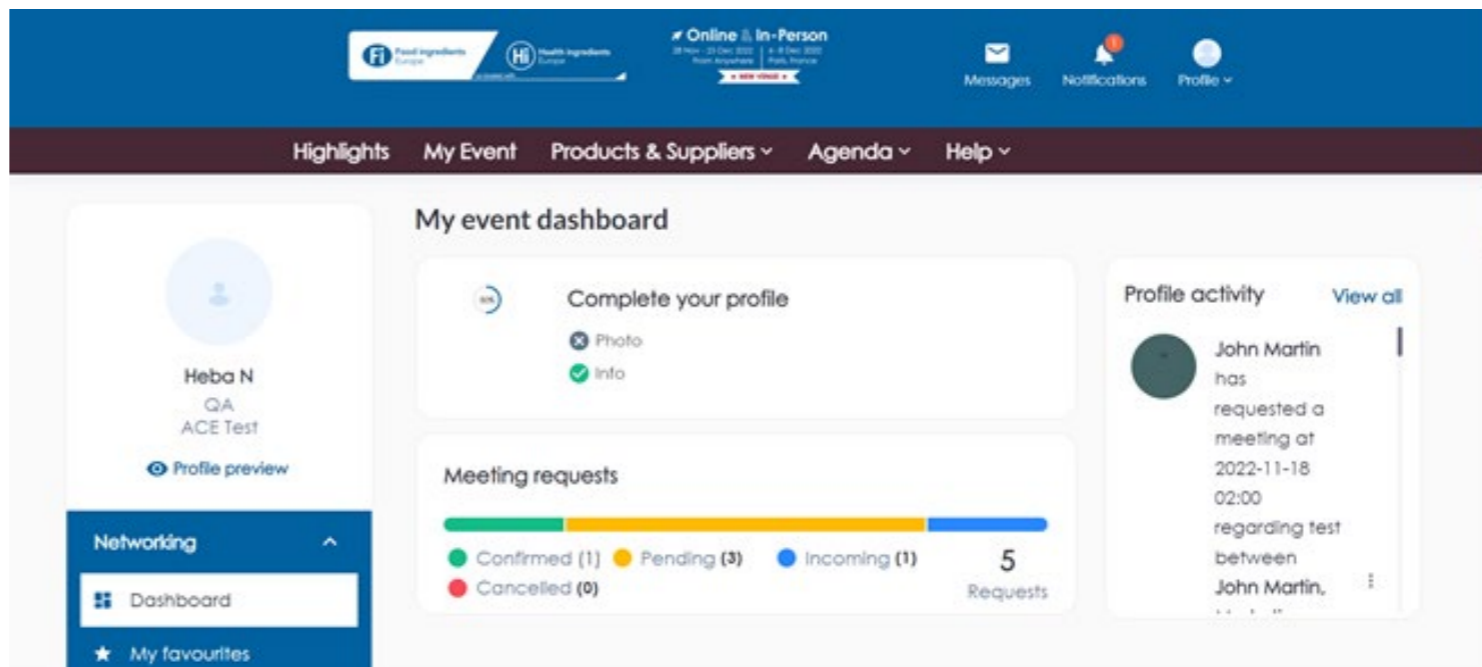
Fi Food ingredients Europe
Hi Health ingredients Europe
Online & In-Person
28 Nov - 23 Dec 2022 From Anywhere | 6 - 8 Dec 2022 Paris, France
NEW VENUE
Messages
Notifications
Profile

Highlights My Event Products & Suppliers Agenda Help

Heba N
QA
ACE Test
Profile preview

Networking
Dashboard
My favourites

My event dashboard

Complete your profile
Photo
Info

Meeting requests
Confirmed (1) Pending (3) Incoming (1)
Cancelled (0)
5
Requests

Profile activity View all
John Martin has requested a meeting at 2022-11-18 02:00 regarding test between John Martin, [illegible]